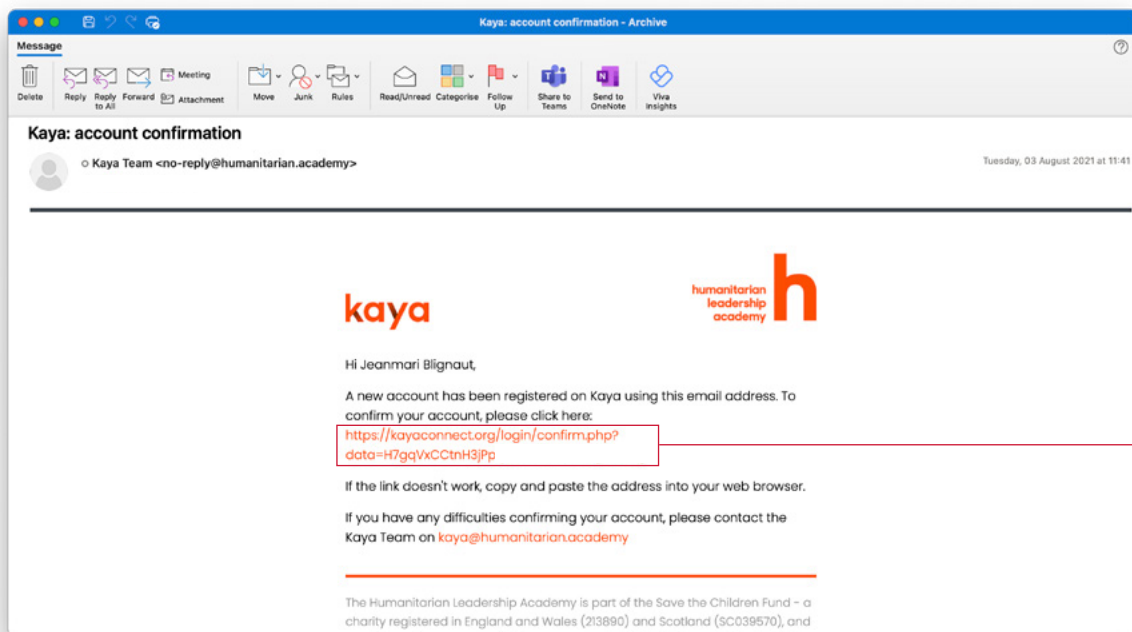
Kaya: account confirmation - Archive

Message

Delete Reply Reply to All Forward Meeting Attachment Move Junk Rules Read/Unread Categorise Follow Up Share to Teams Send to OneNote Viva Insights

Kaya: account confirmation

Kaya Team <no-reply@humanitarian.academy>

Tuesday, 03 August 2021 at 11:41

kaya

humanitarian leadership academy h

Hi Jeanmari Blignaut,

A new account has been registered on Kaya using this email address. To confirm your account, please click here: https://kayaconnect.org/login/confirm.php?data=H7gqVxCCtnH3jPp

If the link doesn't work, copy and paste the address into your web browser.

If you have any difficulties confirming your account, please contact the Kaya Team on kaya@humanitarian.academy

The Humanitarian Leadership Academy is part of the Save the Children Fund - a charity registered in England and Wales (213890) and Scotland (SC039570), and